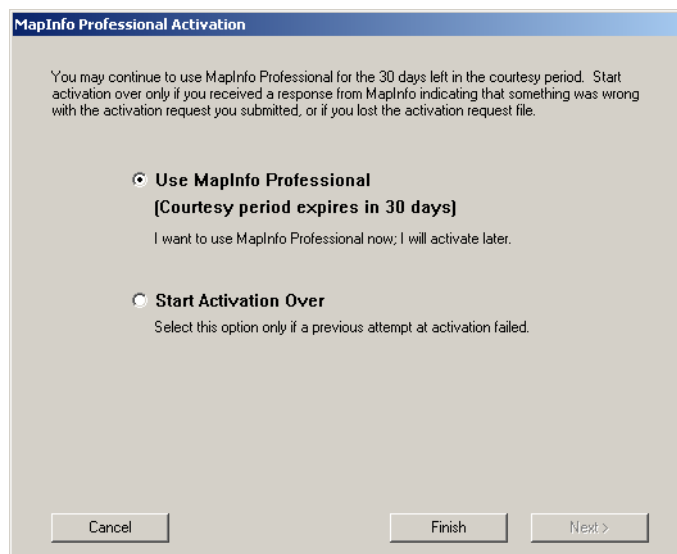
MapInfo Professional Activation

You may continue to use MapInfo Professional for the 30 days left in the courtesy period. Start activation over only if you received a response from MapInfo indicating that something was wrong with the activation request you submitted, or if you lost the activation request file.

Use MapInfo Professional
(Courtesy period expires in 30 days)

I want to use MapInfo Professional now; I will activate later.

Start Activation Over

Select this option only if a previous attempt at activation failed.

Cancel

Finish

Next >